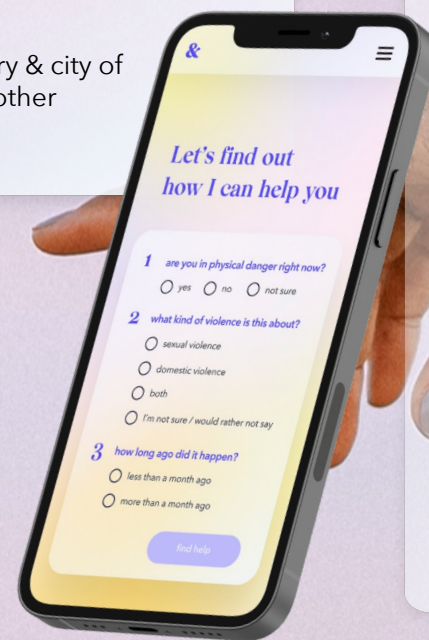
ry & city of
other

&

Let's find out how I can help you

1 are you in physical danger right now?

yes no not sure

2 what kind of violence is this about?

sexual violence

domestic violence

both

I'm not sure / would rather not say

3 how long ago did it happen?

less than a month ago

more than a month ago

find help